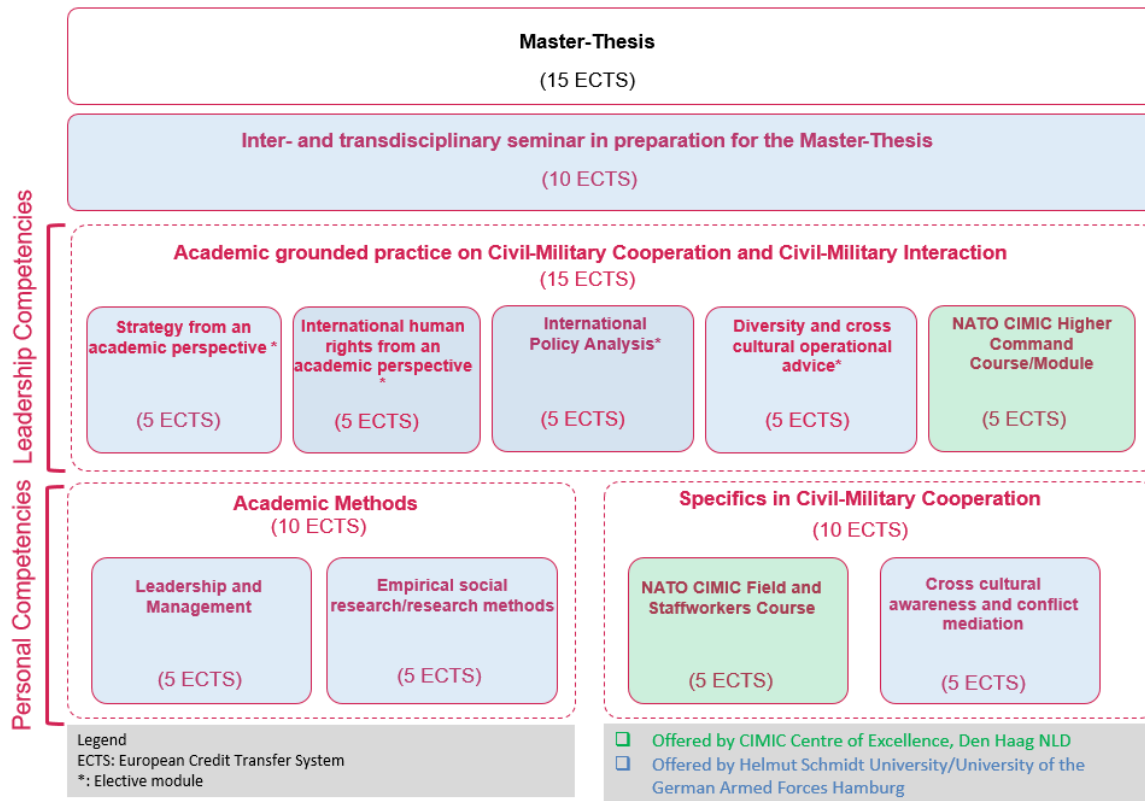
Master-Thesis
(15 ECTS)

Inter- and transdisciplinary seminar in preparation for the Master-Thesis
(10 ECTS)

Leadership Competencies

Academic grounded practice on Civil-Military Cooperation and Civil-Military Interaction
(15 ECTS)

Strategy from an academic perspective *
(5 ECTS)

International human rights from an academic perspective *
(5 ECTS)

International Policy Analysis*
(5 ECTS)

Diversity and cross cultural operational advice*
(5 ECTS)

NATO CIMIC Higher Command Course/Module
(5 ECTS)

Personal Competencies

Academic Methods
(10 ECTS)

Leadership and Management
(5 ECTS)

Empirical social research/research methods
(5 ECTS)

Specifics in Civil-Military Cooperation
(10 ECTS)

NATO CIMIC Field and Staffworkers Course
(5 ECTS)

Cross cultural awareness and conflict mediation
(5 ECTS)

Legend
ECTS: European Credit Transfer System
*: Elective module

Offered by CIMIC Centre of Excellence, Den Haag NLD
Offered by Helmut Schmidt University/University of the German Armed Forces Hamburg